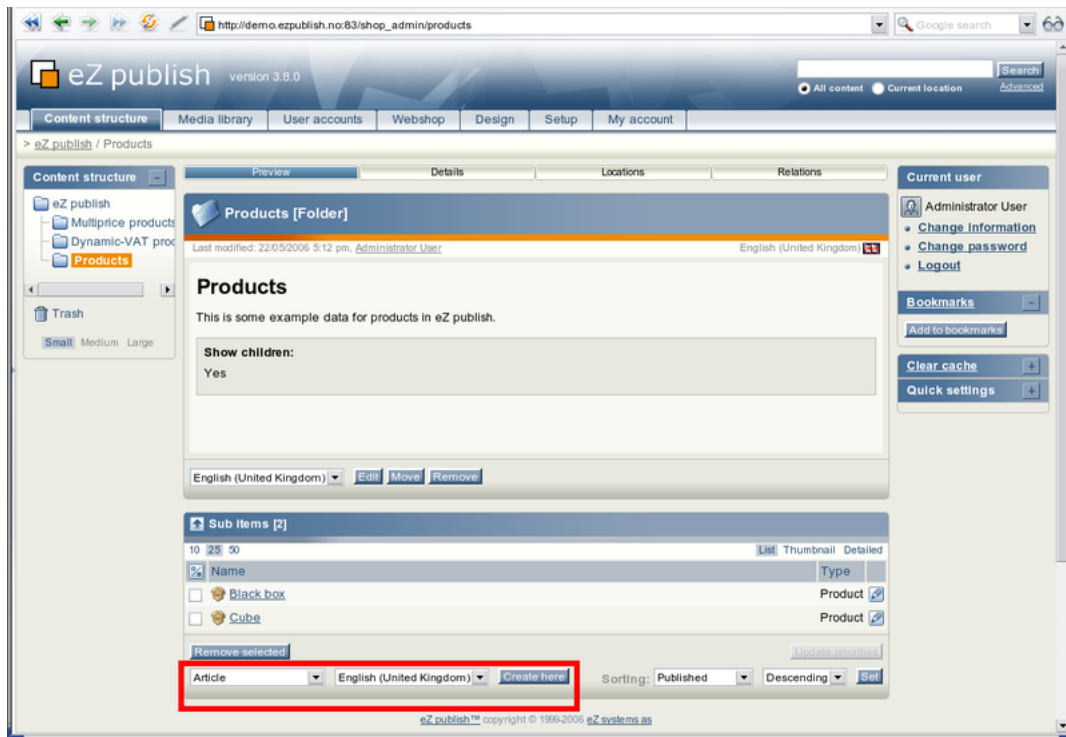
http://demo.ezpublish.no:83/shop_admin/products

Google search

eZ publish version 3.8.0

Search
All content  Current location
Advanced

Content structure | Media library | User accounts | Webshop | Design | Setup | My account

> eZ publish / Products

Content structure

eZ publish
Multiprice products
Dynamic-VAT proc
Products

Trash

Small Medium Large

Preview | Details | Locations | Relations

Products [Folder]

Last modified: 22/05/2006 5:12 pm, Administrator User

English (United Kingdom)

Products

This is some example data for products in eZ publish.

Show children:
Yes

English (United Kingdom) Edit Move Remove

Sub items [2]

10 25 50

List Thumbnail Detailed

| Name | Type |
|---|---|
| Black box | Product |
| Cube | Product |

Remove selected

Update priorities

Article  English (United Kingdom)  Create here

Sorting: Published  Descending  Set

eZ publish™ copyright © 1999-2006 eZ systems as

Current user

Administrator User
Change information
Change password
Logout

Bookmarks

Add to bookmarks

Clear cache

Quick settings